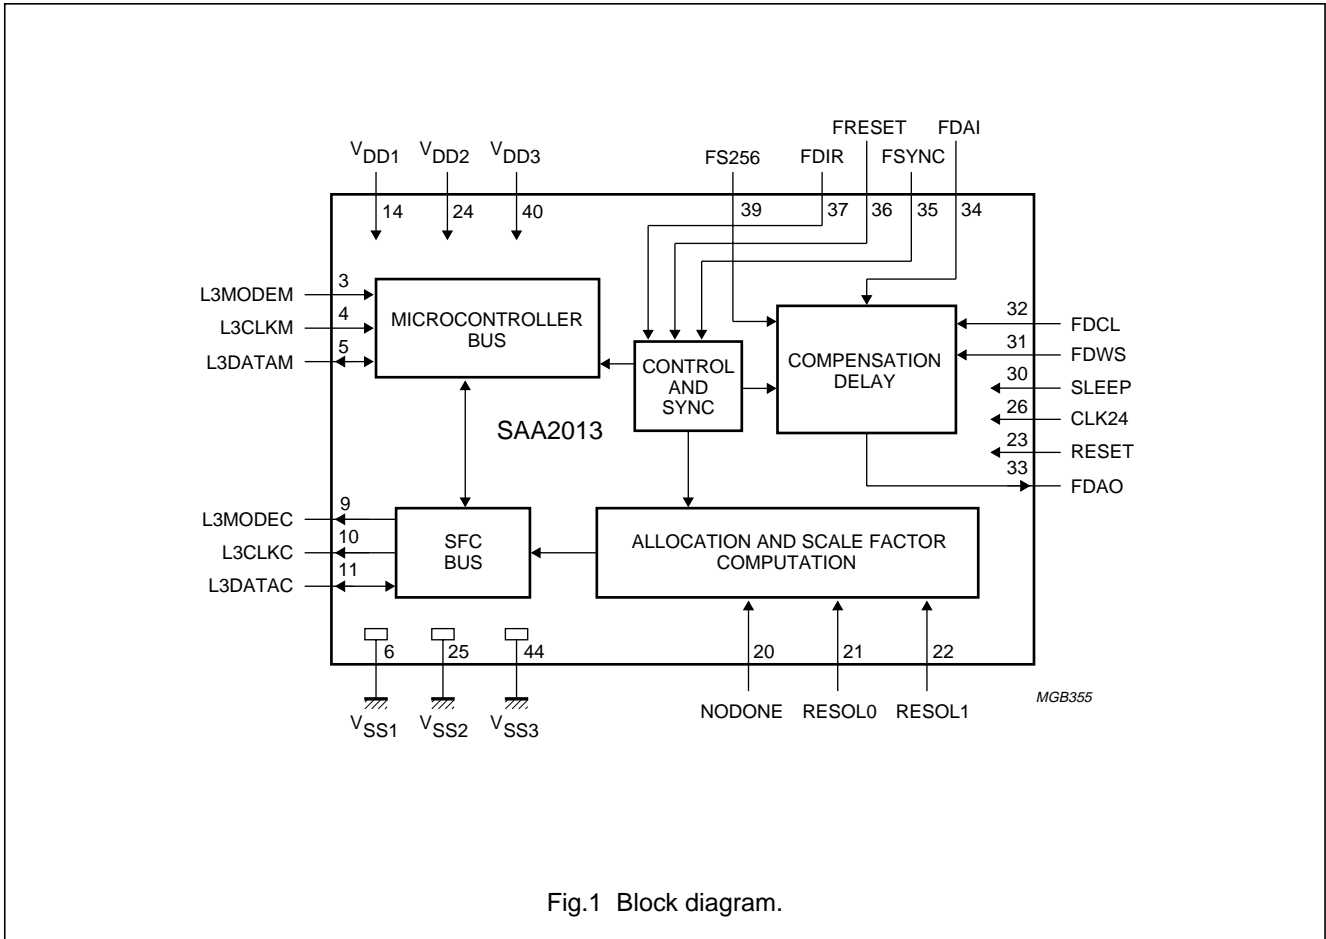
$V_{DD1}$ $V_{DD2}$ $V_{DD3}$

14 24 40

FRESET FDAI

FS256 FDIR FSYNC

39 37 36 35 34

3 L3MODEM

4 L3CLKM

5 L3DATAM

MICROCONTROLLER BUS

CONTROL AND SYNC

COMPENSATION DELAY

32 FDCL

31 FDWS

30 SLEEP

26 CLK24

23 RESET

33 FDAO

SAA2013

9 L3MODEC

10 L3CLKC

11 L3DATAC

SFC BUS

ALLOCATION AND SCALE FACTOR COMPUTATION

6 25 44

20 21 22

$V_{SS1}$ $V_{SS2}$ $V_{SS3}$

NODONE RESOL0 RESOL1

MGB355

Fig.1 Block diagram.